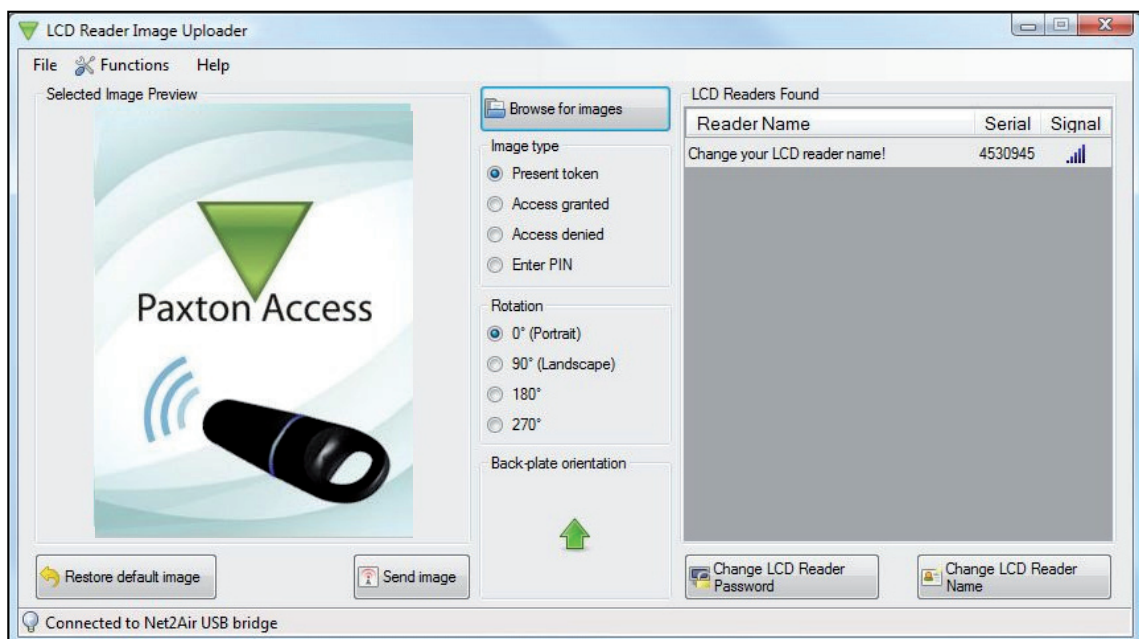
LCD Reader Image Uploader

File Functions Help

Selected Image Preview

Paxton Access

Browse for images

Image type
Present token
Access granted
Access denied
Enter PIN

Rotation
0° (Portrait)
90° (Landscape)
180°
270°

Back-plate orientation

LCD Readers Found

| Reader Name | Serial | Signal |
|---|---|---|
| Change your LCD reader name! | 4530945 | |

Restore default image

Send image

Change LCD Reader Password

Change LCD Reader Name

Connected to Net2Air USB bridge